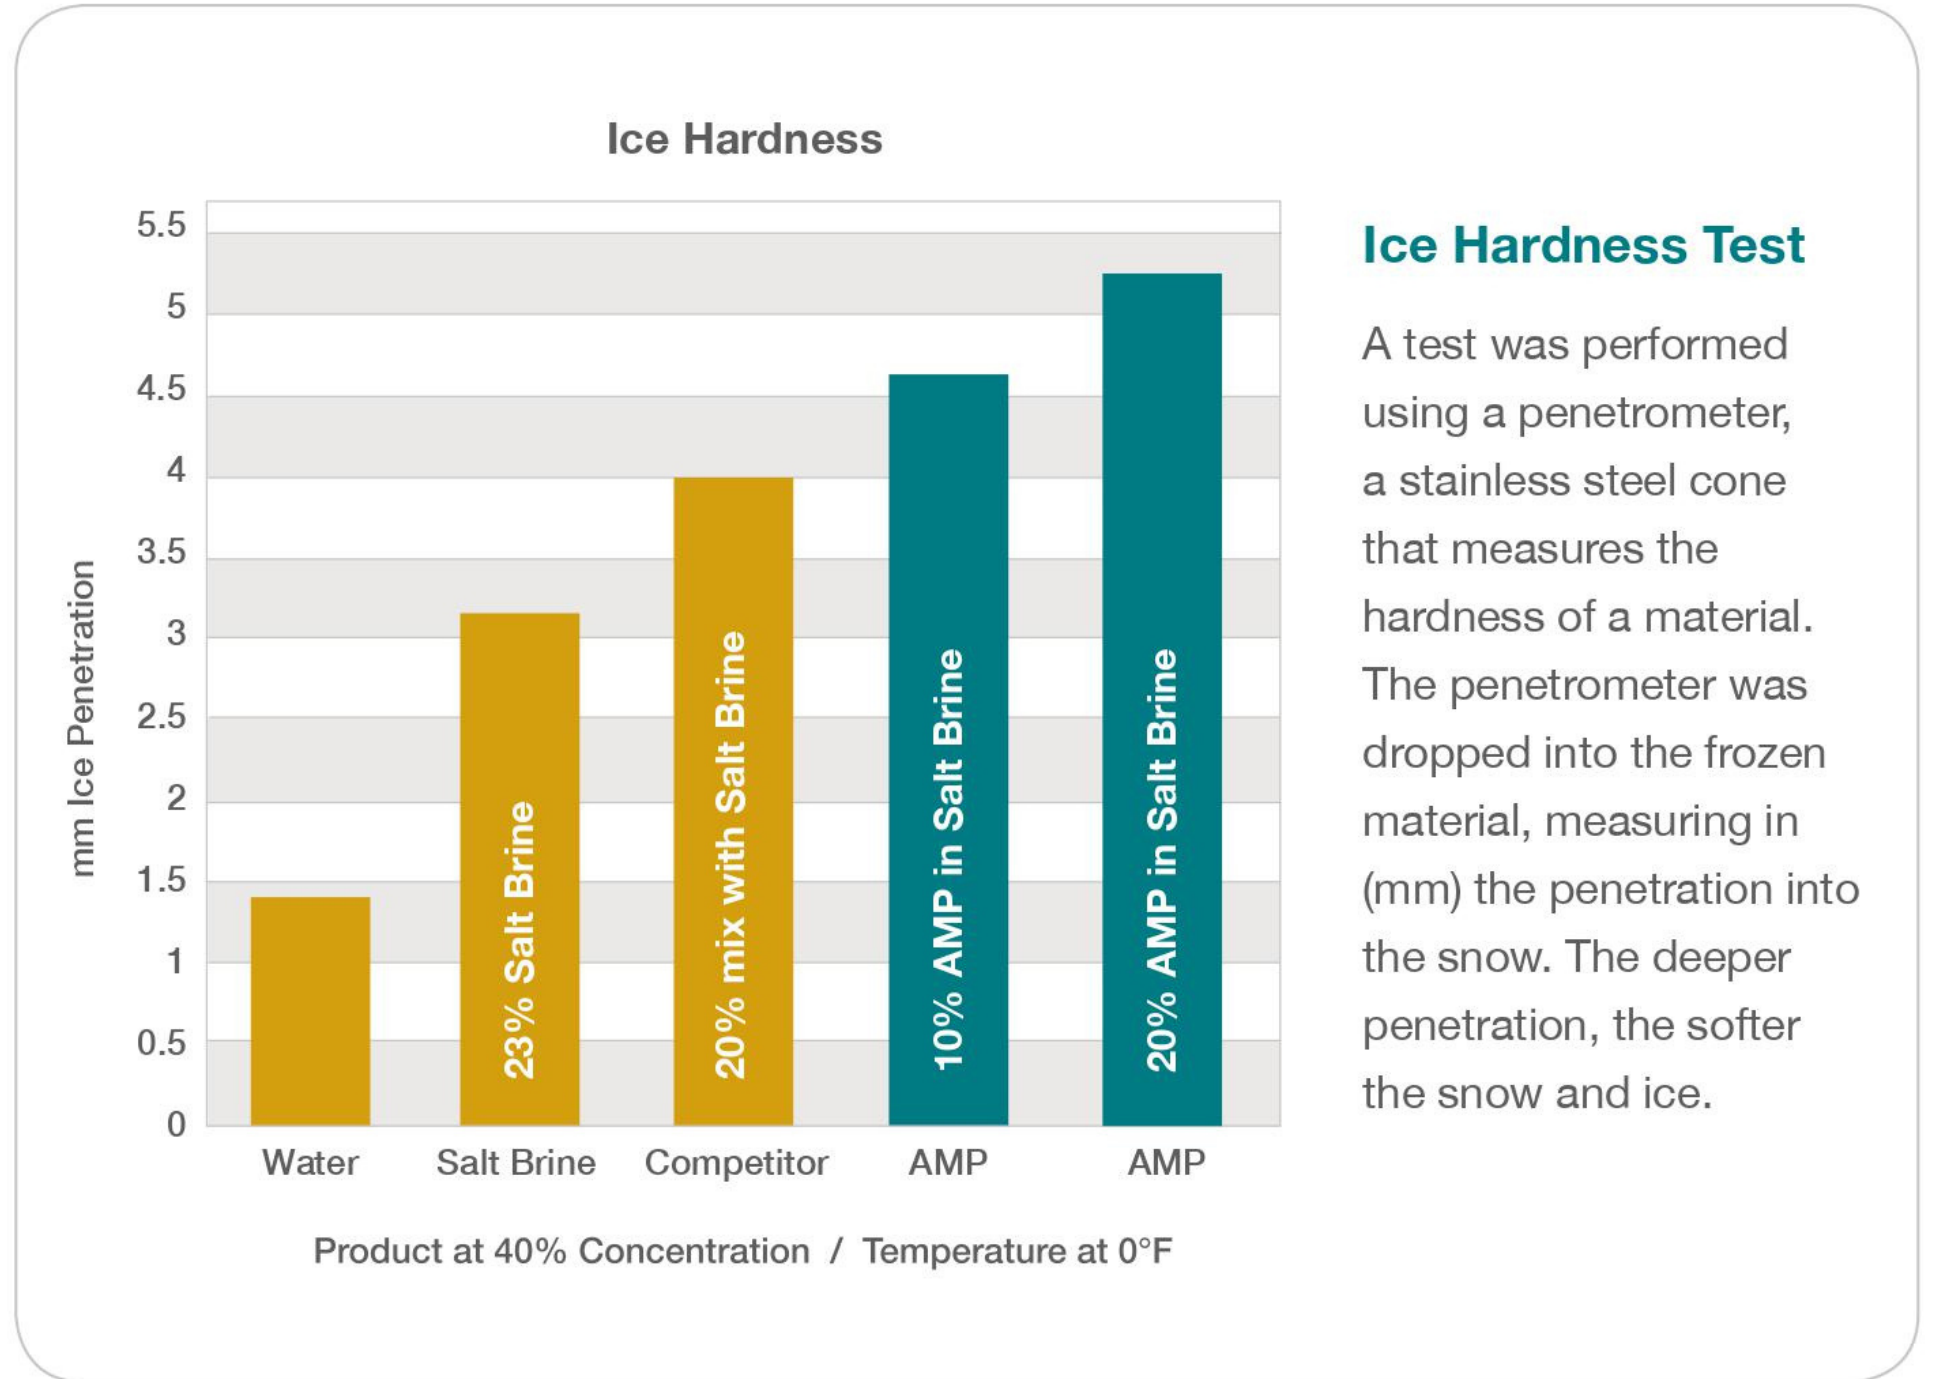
Ice Hardness

mm Ice Penetration

5.5
5
4.5
4
3.5
3
2.5
2
1.5
1
0.5
0

23% Salt Brine
20% mix with Salt Brine
10% AMP in Salt Brine
20% AMP in Salt Brine

Water
Salt Brine
Competitor
AMP
AMP

Product at 40% Concentration / Temperature at 0°F

Ice Hardness Test

A test was performed using a penetrometer, a stainless steel cone that measures the hardness of a material. The penetrometer was dropped into the frozen material, measuring in (mm) the penetration into the snow. The deeper penetration, the softer the snow and ice.